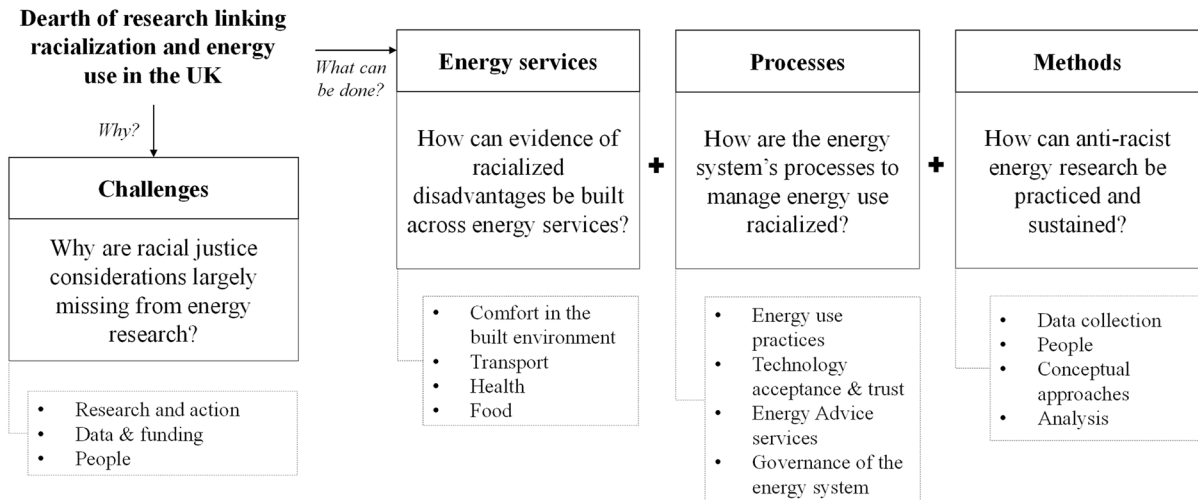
Dearth of research linking racialization and energy use in the UK

Why?

Challenges

Why are racial justice considerations largely missing from energy research?

- Research and action
- Data & funding
- People

What can be done?

Energy services

How can evidence of racialized disadvantages be built across energy services?

- Comfort in the built environment
- Transport
- Health
- Food

+

Processes

How are the energy system's processes to manage energy use racialized?

- Energy use practices
- Technology acceptance & trust
- Energy Advice services
- Governance of the energy system

+

Methods

How can anti-racist energy research be practiced and sustained?

- Data collection
- People
- Conceptual approaches
- Analysis